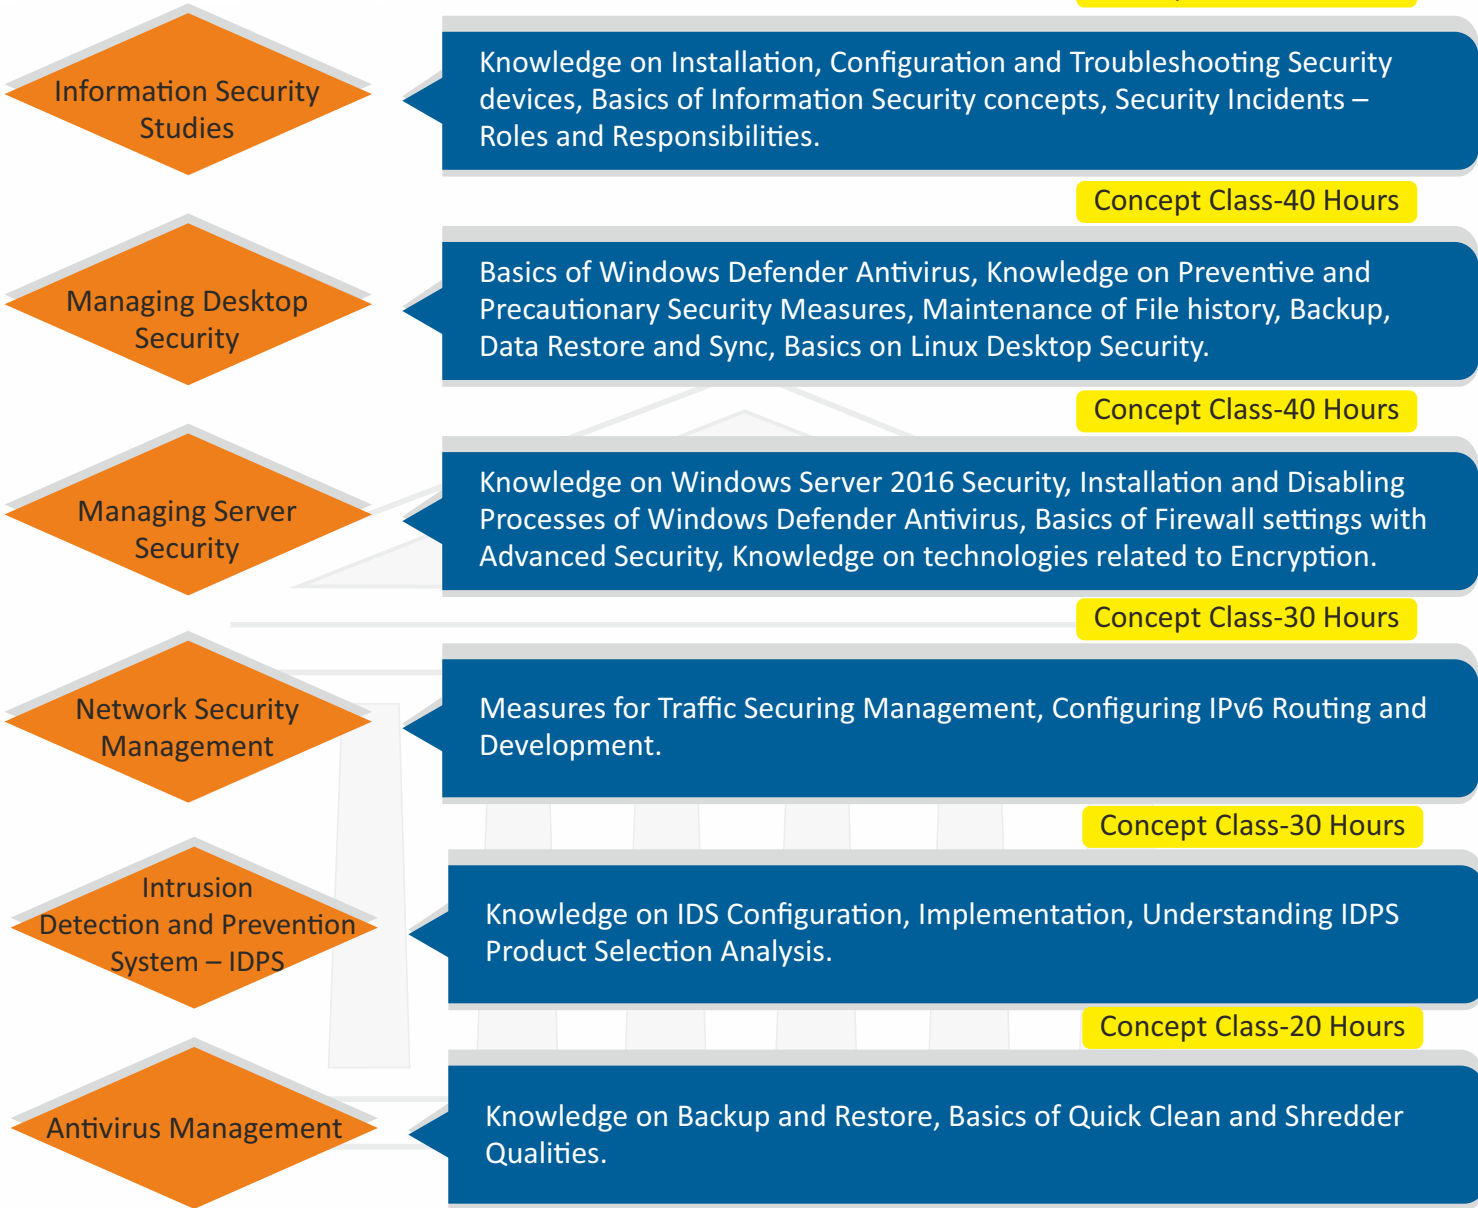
Information Security Studies

Knowledge on Installation, Configuration and Troubleshooting Security devices, Basics of Information Security concepts, Security Incidents – Roles and Responsibilities.

Concept Class-40 Hours

Managing Desktop Security

Basics of Windows Defender Antivirus, Knowledge on Preventive and Precautionary Security Measures, Maintenance of File history, Backup, Data Restore and Sync, Basics on Linux Desktop Security.

Concept Class-40 Hours

Managing Server Security

Knowledge on Windows Server 2016 Security, Installation and Disabling Processes of Windows Defender Antivirus, Basics of Firewall settings with Advanced Security, Knowledge on technologies related to Encryption.

Concept Class-30 Hours

Network Security Management

Measures for Traffic Securing Management, Configuring IPv6 Routing and Development.

Concept Class-30 Hours

Intrusion Detection and Prevention System – IDPS

Knowledge on IDS Configuration, Implementation, Understanding IDPS Product Selection Analysis.

Concept Class-20 Hours

Antivirus Management

Knowledge on Backup and Restore, Basics of Quick Clean and Shredder Qualities.